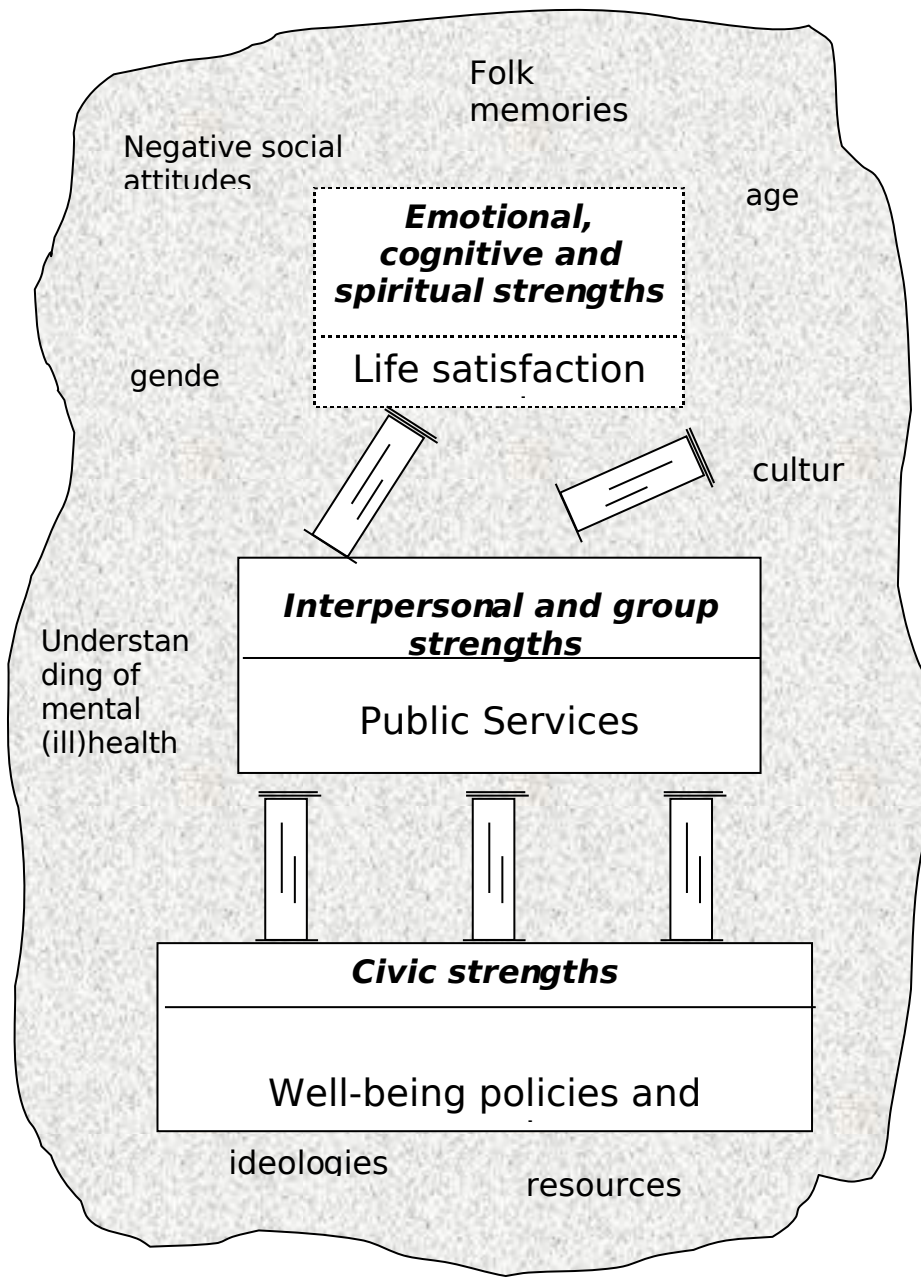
Folk memories

Negative social attitudes

age

***Emotional, cognitive and spiritual strengths***

Life satisfaction

gende

cultur

***Interpersonal and group strengths***

Public Services

Understanding of mental (ill)health

***Civic strengths***

Well-being policies and

ideologies

resources